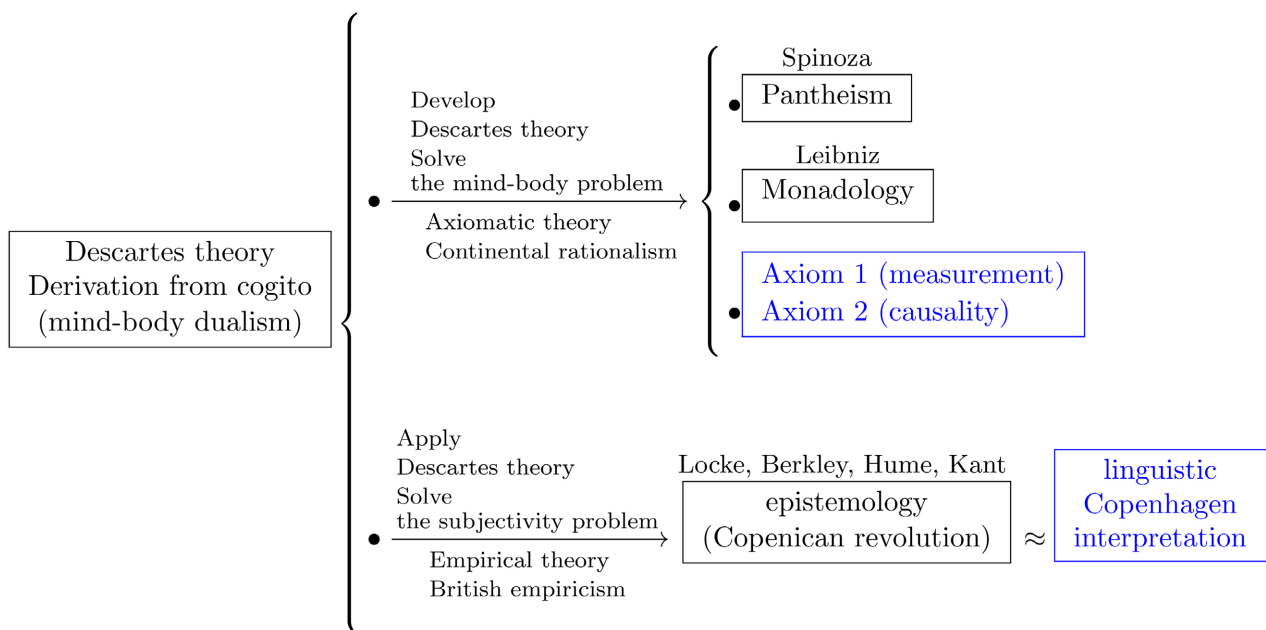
Descartes theory
Derivation from cogito
(mind-body dualism)

Develop
Descartes theory
Solve
the mind-body problem
Axiomatic theory
Continental rationalism

Spinoza
Pantheism

Leibniz
Monadology

Axiom 1 (measurement)
Axiom 2 (causality)

Apply
Descartes theory
Solve
the subjectivity problem
Empirical theory
British empiricism

Locke, Berkley, Hume, Kant
epistemology
(Copenican revolution)

$\approx$

linguistic
Copenhagen
interpretation